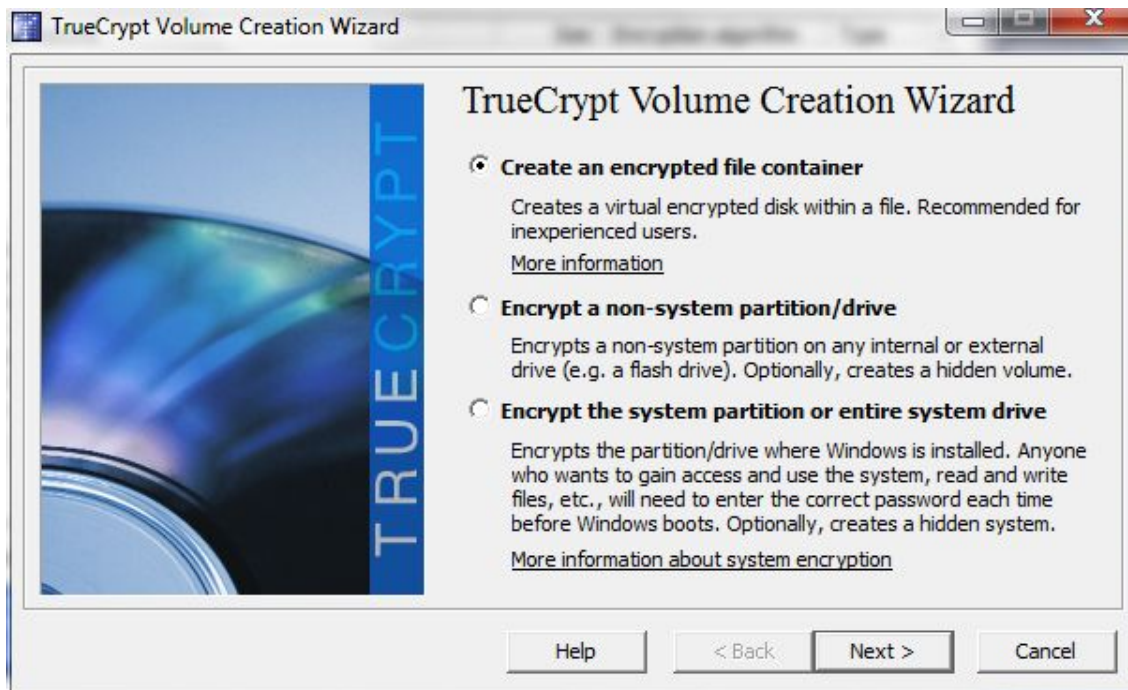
TrueCrypt Volume Creation Wizard

TRUECRYPT

TrueCrypt Volume Creation Wizard

Create an encrypted file container

Creates a virtual encrypted disk within a file. Recommended for inexperienced users.

More information

Encrypt a non-system partition/drive

Encrypts a non-system partition on any internal or external drive (e.g. a flash drive). Optionally, creates a hidden volume.

Encrypt the system partition or entire system drive

Encrypts the partition/drive where Windows is installed. Anyone who wants to gain access and use the system, read and write files, etc., will need to enter the correct password each time before Windows boots. Optionally, creates a hidden system.

More information about system encryption

Help | < Back | Next > | Cancel